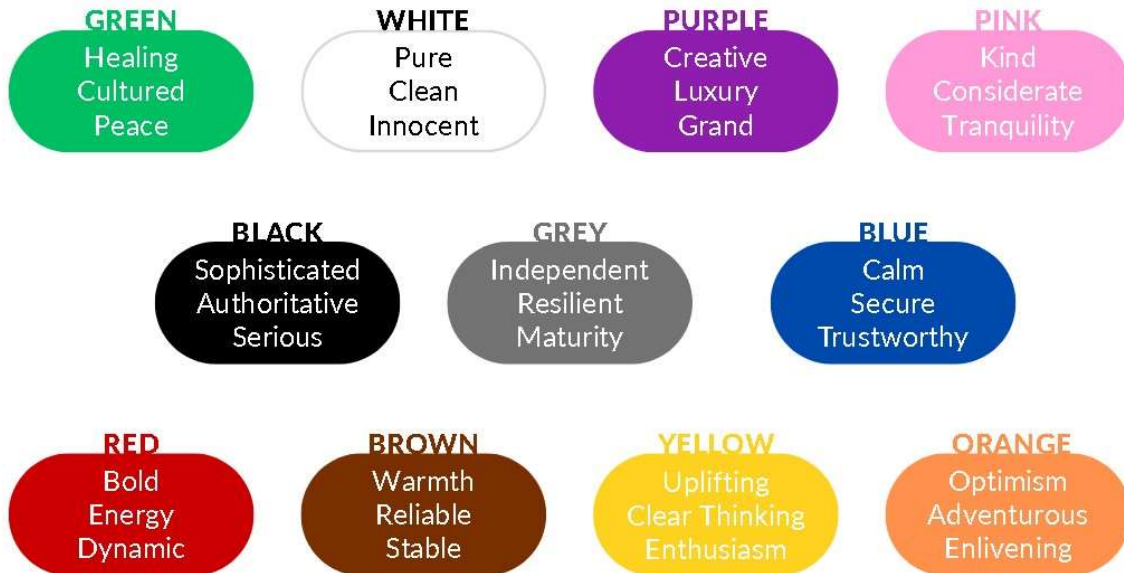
GREEN
Healing
Cultured
Peace

WHITE
Pure
Clean
Innocent

PURPLE
Creative
Luxury
Grand

PINK
Kind
Considerate
Tranquility

BLACK
Sophisticated
Authoritative
Serious

GREY
Independent
Resilient
Maturity

BLUE
Calm
Secure
Trustworthy

RED
Bold
Energy
Dynamic

BROWN
Warmth
Reliable
Stable

YELLOW
Uplifting
Clear Thinking
Enthusiasm

ORANGE
Optimism
Adventurous
Enlivening